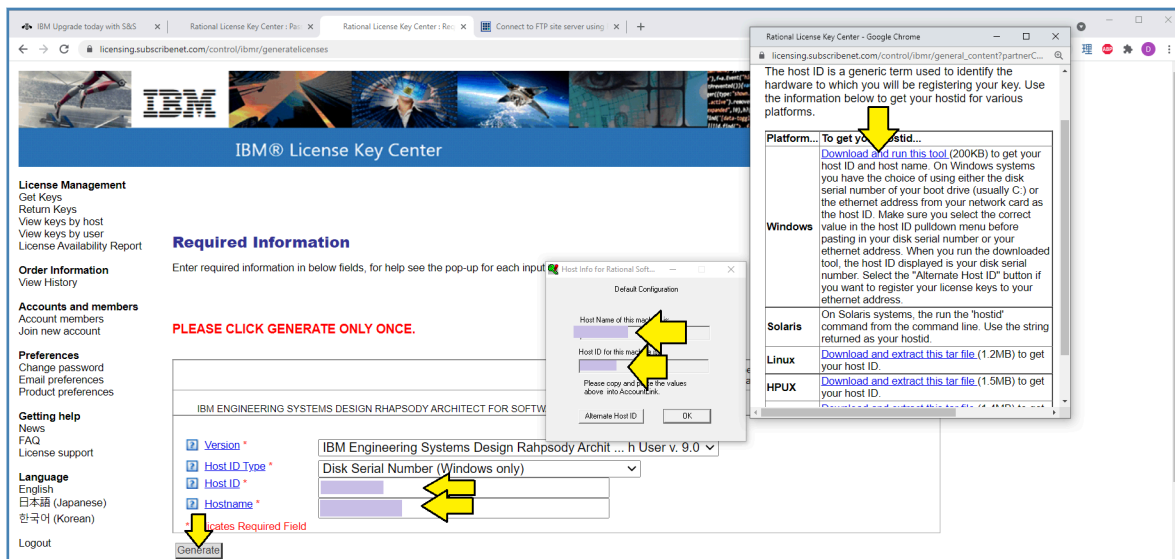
IBM Upgrade today with S&S
Rational License Key Center : Pa
Rational License Key Center : Re
Connect to FTP site server using
licensing.subscribenet.com/control/ibmr/generatelicenses

IBM
IBM® License Key Center

License Management
Get Keys
Return Keys
View keys by host
View keys by user
License Availability Report

Order Information
View History

Accounts and members
Account members
Join new account

Preferences
Change password
Email preferences
Product preferences

Getting help
News
FAQ
License support

Language
English
日本語 (Japanese)
한국어 (Korean)

Logout

Required Information

Enter required information in below fields, for help see the pop-up for each input

PLEASE CLICK GENERATE ONLY ONCE.

IBM ENGINEERING SYSTEMS DESIGN RHAPSODY ARCHITECT FOR SOFTW

? Version * IBM Engineering Systems Design Rahpsody Archit ... h User v. 9.0
? Host ID Type * Disk Serial Number (Windows only)
? Host ID *
? Hostname *

* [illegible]icates Required Field

Generate

Host Info for Rational Soft...
Default Configuration
Host Name of this mac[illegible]
Host ID for this mac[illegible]
Please copy and p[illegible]e the values above into Account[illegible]nk.
Alternate Host ID
OK

Rational License Key Center - Google Chrome
licensing.subscribenet.com/control/ibmr/general_content?partnerC...

The host ID is a generic term used to identify the hardware to which you will be registering your key. Use the information below to get your hostid for various platforms.

| Platform... | To get yo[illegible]stid... |
|---|---|
| Windows | Download and run this tool (200KB) to get your host ID and host name. On Windows systems you have the choice of using either the disk serial number of your boot drive (usually C:) or the ethernet address from your network card as the host ID. Make sure you select the correct value in the host ID pulldown menu before pasting in your disk serial number or your ethernet address. When you run the downloaded tool, the host ID displayed is your disk serial number. Select the "Alternate Host ID" button if you want to register your license keys to your ethernet address. |
| Solaris | On Solaris systems, the run the 'hostid' command from the command line. Use the string returned as your hostid. |
| Linux | Download and extract this tar file (1.2MB) to get your host ID. |
| HPUX | Download and extract this tar file (1.5MB) to get your host ID. |